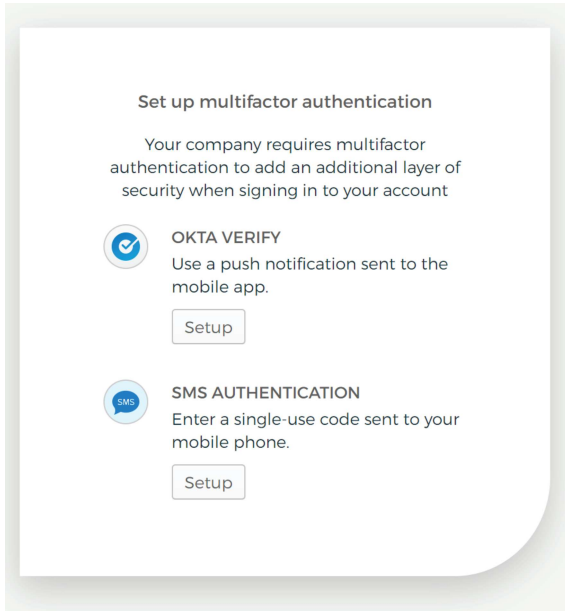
Set up multifactor authentication

Your company requires multifactor authentication to add an additional layer of security when signing in to your account

OKTA VERIFY
Use a push notification sent to the mobile app.

Setup

SMS

SMS AUTHENTICATION
Enter a single-use code sent to your mobile phone.

Setup